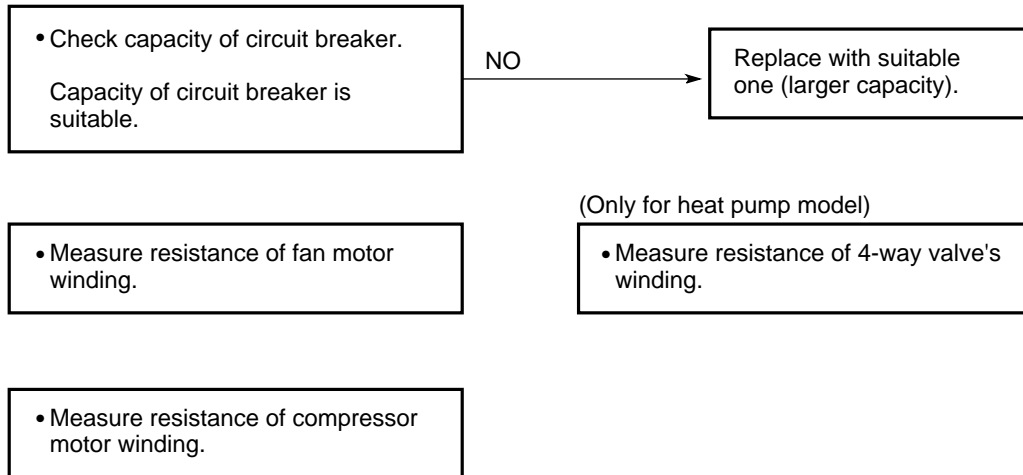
• Check capacity of circuit breaker.

Capacity of circuit breaker is suitable.

NO

Replace with suitable one (larger capacity).

(Only for heat pump model)

• Measure resistance of fan motor winding.

• Measure resistance of 4-way valve's winding.

• Measure resistance of compressor motor winding.